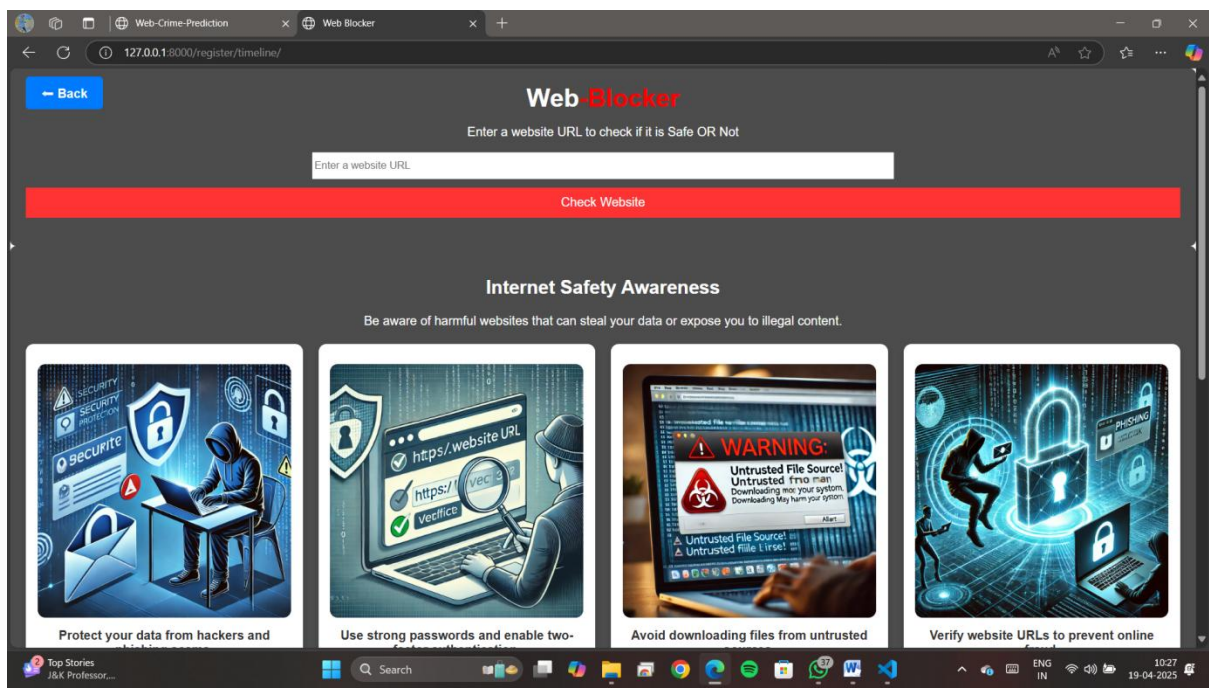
Web-Crime-Prediction
Web Blocker
127.0.0.1:8000/register/timeline/

← Back

Web-Blocker

Enter a website URL to check if it is Safe OR Not

Enter a website URL

Check Website

Internet Safety Awareness

Be aware of harmful websites that can steal your data or expose you to illegal content.

SECURITY
SECURITY PROTECTION
SECURITE

https/.website URL
https:/
Veeffice

WARNING:
Untrusted File Source!
Untrusted fro man
Downloading mor your system.
Downloading May harm your system.
Allert
Untrusted File Source!
Untrusted fille l irse!

PHISHING

Protect your data from hackers and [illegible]

Use strong passwords and enable two-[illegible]

Avoid downloading files from untrusted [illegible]

Verify website URLs to prevent online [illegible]

Top Stories
J&K Professor,...
Search
ENG IN
10:27
19-04-2025